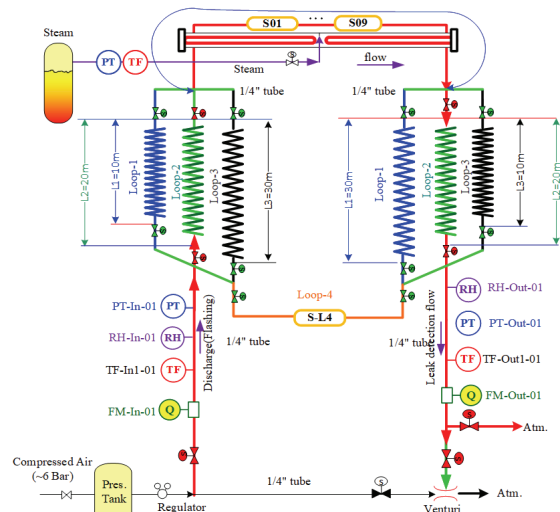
S01
...
S09
Steam
PT
TF
Steam
flow
1/4" tube
1/4" tube
L2=20m
L1=10m
Loop-1
Loop-2
Loop-3
L3=30m
L1=30m
Loop-1
Loop-2
Loop-3
L3=10m
L2=20m
Loop-4
S-L4
PT-In-01
PT
RH-In-01
RH
TF-In1-01
TF
FM-In-01
Q
Discharge (Flashing)
1/4" tube
1/4" tube
Leak detection flow
RH
RH-Out-01
PT
PT-Out-01
TF
TF-Out1-01
Q
FM-Out-01
Atm.
Compressed Air (~6 Bar)
Pres. Tank
Regulator
1/4" tube
Venturi
Atm.